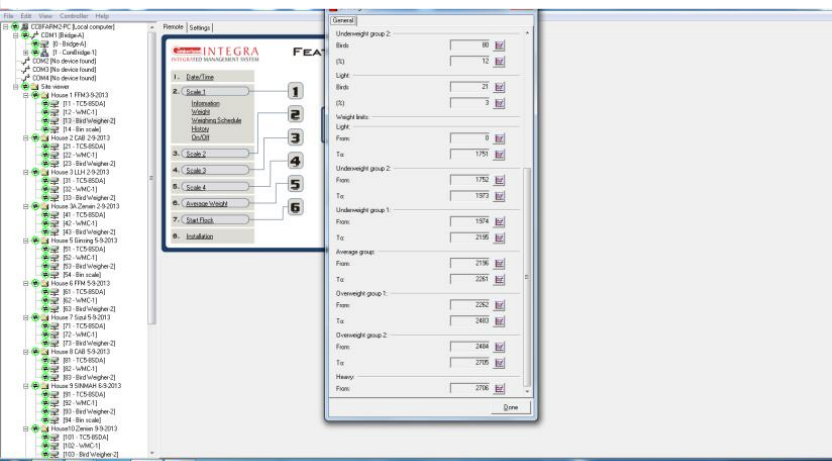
File Edit View Controller Help

CCBFARM2-PC [Local computer]
COM1 [Bridge-A]
[0 - Bridge-A]
[1 - ComBridge-1]
COM2 [No device found]
COM3 [No device found]
COM4 [No device found]
Site viewer
House 1 FFM 3-9-2013
[11 - TC5-8SDA]
[12 - WMC-1]
[13 - Bird Weigher-2]
[14 - Bin scale]
House 2 CAB 2-9-2013
[21 - TC5-8SDA]
[22 - WMC-1]
[23 - Bird Weigher-2]
House 3 LLH 2-9-2013
[31 - TC5-8SDA]
[32 - WMC-1]
[33 - Bird Weigher-2]
House 3A Zenein 2-9-2013
[41 - TC5-8SDA]
[42 - WMC-1]
[43 - Bird Weigher-2]
House 5 Ginzing 5-9-2013
[51 - TC5-8SDA]
[52 - WMC-1]
[53 - Bird Weigher-2]
[54 - Bin scale]
House 6 FFM 5-9-2013
[61 - TC5-8SDA]
[62 - WMC-1]
[63 - Bird Weigher-2]
House 7 Sizul 5-9-2013
[71 - TC5-8SDA]
[72 - WMC-1]
[73 - Bird Weigher-2]
House 8 CAB 5-9-2013
[81 - TC5-8SDA]
[82 - WMC-1]
[83 - Bird Weigher-2]
House 9 SINMAH 6-9-2013
[91 - TC5-8SDA]
[92 - WMC-1]
[93 - Bird Weigher-2]
[94 - Bin scale]
House10 Zenein 9-9-2013
[101 - TC5-8SDA]
[102 - WMC-1]
[103 - Bird Weigher-2]

Remote | Settings

INTEGRA
INTEGRATED MANAGEMENT SYSTEM
FEA

1. Date/Time
2. Scale 1
Information
Weight
Weighing Schedule
History
On/Off
3. Scale 2
4. Scale 3
5. Scale 4
6. Average Weight
7. Start Flock
8. Installation

1 2 3 4 5 6

General
Underweight group 2:
Birds: 80
(%): 12
Light:
Birds: 21
(%): 3
Weight limits:
Light:
From: 0
To: 1751
Underweight group 2:
From: 1752
To: 1973
Underweight group 1:
From: 1974
To: 2195
Average group:
From: 2196
To: 2261
Overweight group 1:
From: 2262
To: 2483
Overweight group 2:
From: 2484
To: 2705
Heavy:
From: 2706

Done